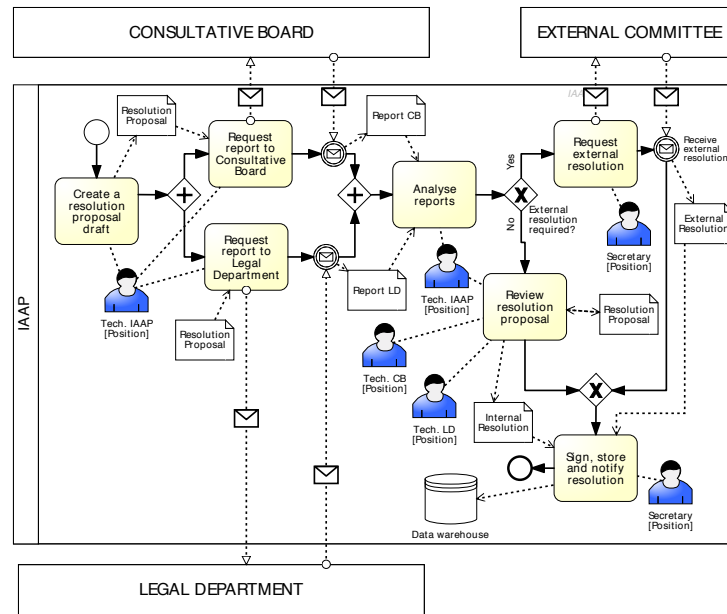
CONSULTATIVE BOARD

EXTERNAL COMMITTEE

IAAP

Resolution Proposal

Create a resolution proposal draft

Tech. IAAP [Position]

Request report to Consultative Board

Request report to Legal Department

Resolution Proposal

Report CB

Report LD

Analyse reports

Tech. IAAP [Position]

Yes

No

External resolution required?

Request external resolution

Secretary [Position]

Receive external resolution

External Resolution

Review resolution proposal

Resolution Proposal

Tech. CB [Position]

Tech. LD [Position]

Internal Resolution

Sign, store and notify resolution

Secretary [Position]

Data warehouse

LEGAL DEPARTMENT